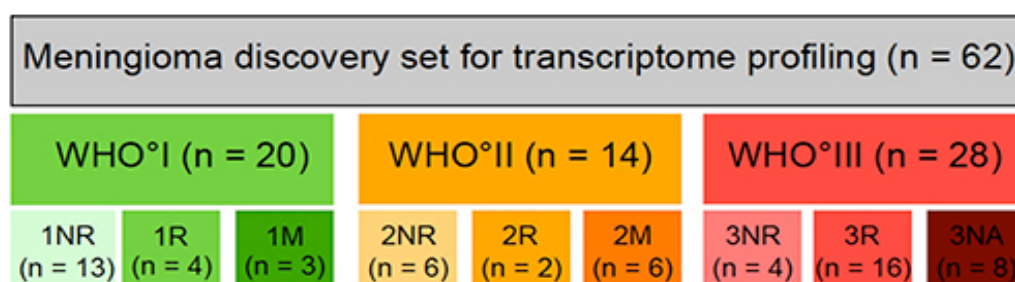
Meningioma discovery set for transcriptome profiling (n = 62)

WHO°I (n = 20)

WHO°II (n = 14)

WHO°III (n = 28)

1NR (n = 13)

1R (n = 4)

1M (n = 3)

2NR (n = 6)

2R (n = 2)

2M (n = 6)

3NR (n = 4)

3R (n = 16)

3NA (n = 8)